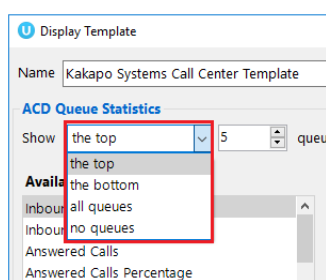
Display Template

Name Kakapo Systems Call Center Template

ACD Queue Statistics

Show the top 5 queu

the top
the bottom
all queues
no queues

Availa

Inbour

Inbour

Answered Calls

Answered Calls Percentage